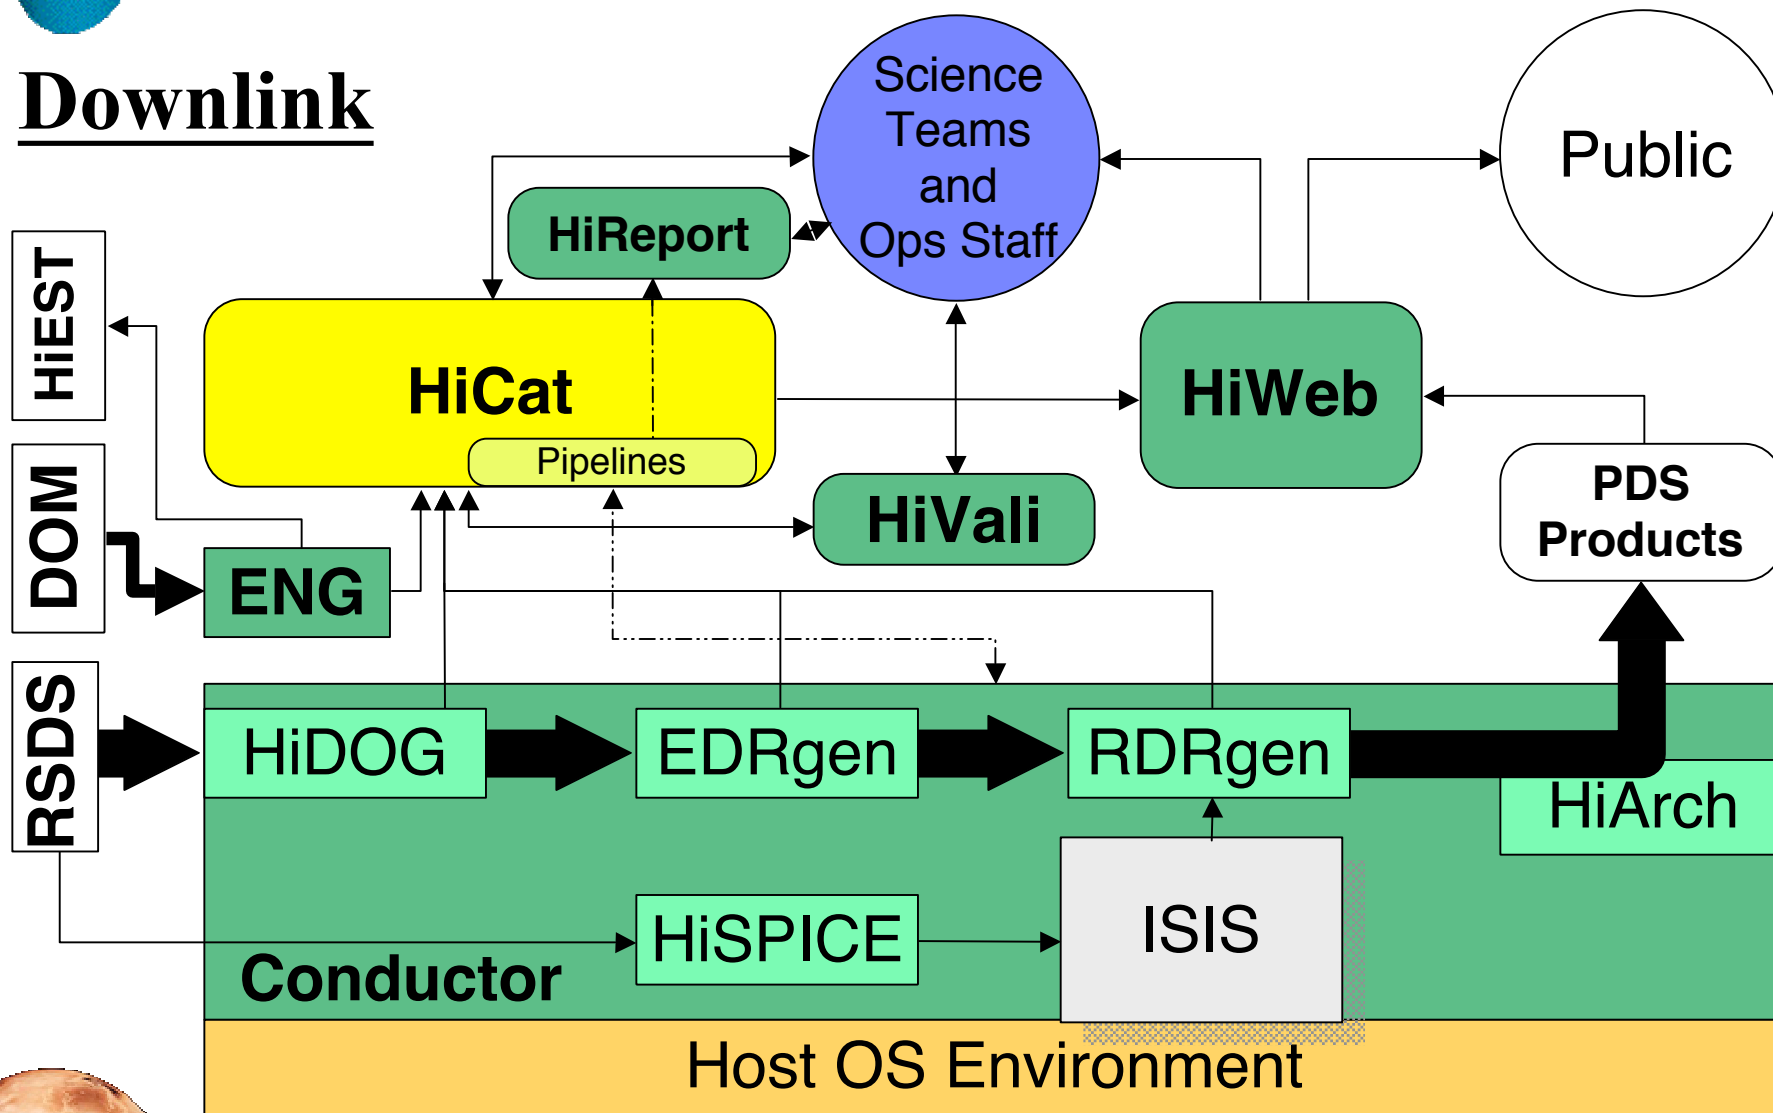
Downlink

Science Teams and Ops Staff

Public

HiReport

HiEST

HiCat

Pipelines

HiWeb

DOM

HiVali

PDS Products

ENG

RSDS

HiDOG

EDRgen

RDRgen

HiArch

ISIS

HiSPICE

Conductor

Host OS Environment